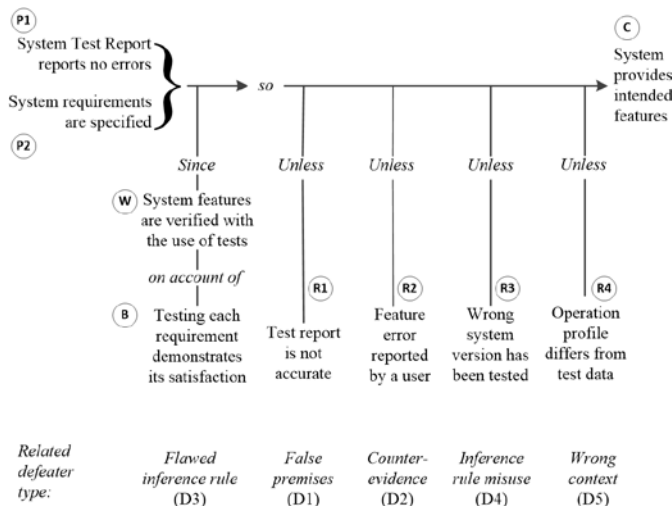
P1

System Test Report reports no errors

System requirements are specified

P2

so

C

System provides intended features

Since

W System features are verified with the use of tests

on account of

B Testing each requirement demonstrates its satisfaction

Unless

R1

Test report is not accurate

Unless

R2

Feature error reported by a user

Unless

R3

Wrong system version has been tested

Unless

R4

Operation profile differs from test data

Related defeater type:

Flawed inference rule (D3)

False premises (D1)

Counter-evidence (D2)

Inference rule misuse (D4)

Wrong context (D5)